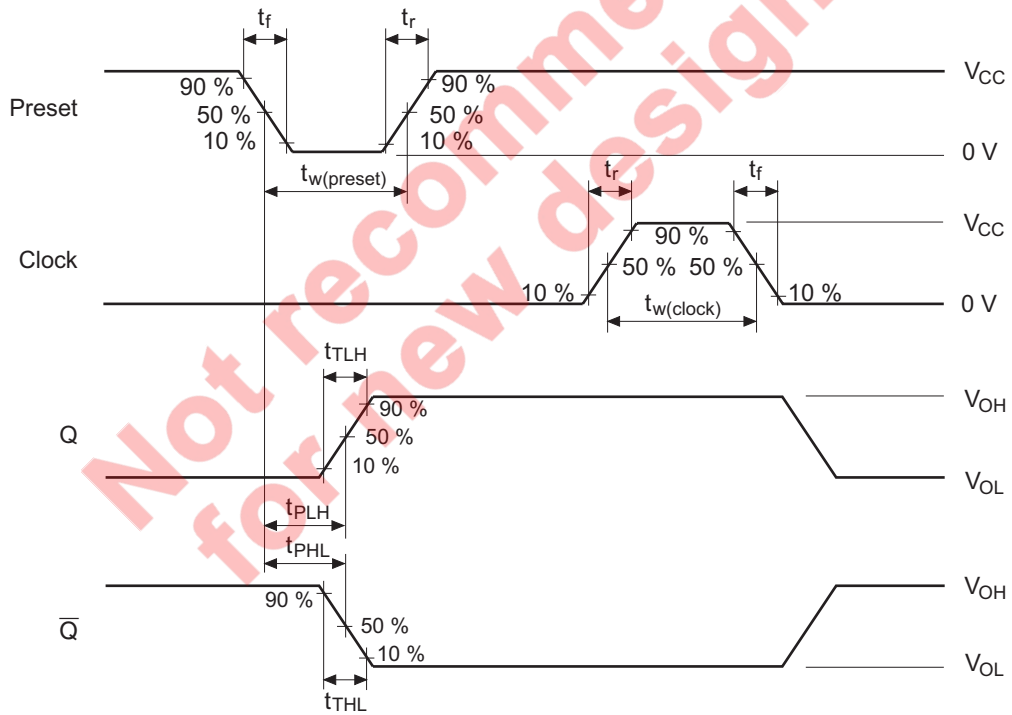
$t_f$
$t_r$
Preset
90 %
50 %
10 %
90 %
50 %
10 %
$V_{CC}$
0 V
$t_{w(preset)}$
$t_r$
$t_f$
Clock
90 %
50 %
50 %
10 %
10 %
$t_{w(clock)}$
$V_{CC}$
0 V
$t_{TLH}$
Q
90 %
50 %
10 %
$V_{OH}$
$V_{OL}$
$t_{PLH}$
$t_{PHL}$
$\overline{Q}$
90 %
50 %
10 %
$V_{OH}$
$V_{OL}$
$t_{THL}$
Not recommended for new design